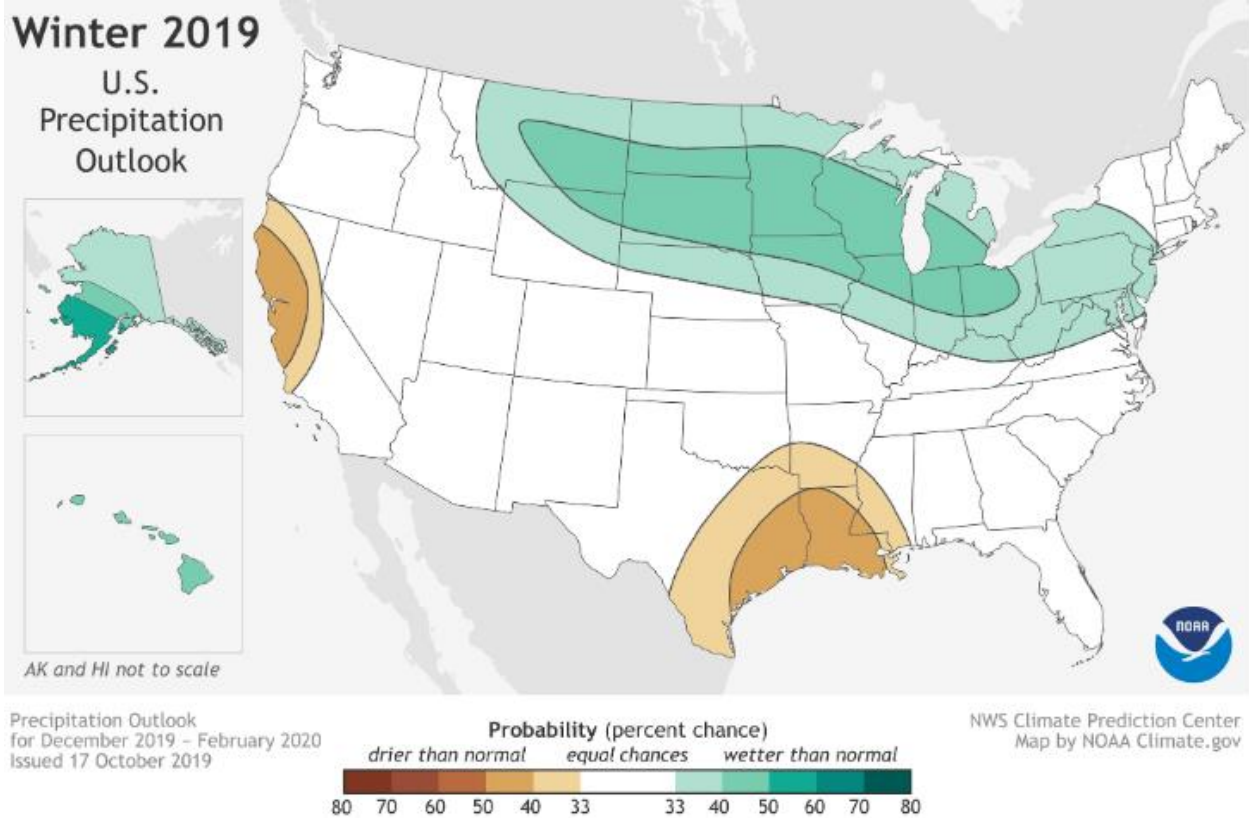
Winter 2019
U.S.
Precipitation
Outlook

AK and HI not to scale

NOAA

Precipitation Outlook
for December 2019 – February 2020
Issued 17 October 2019

Probability (percent chance)
drier than normal equal chances wetter than normal
80 70 60 50 40 33 33 40 50 60 70 80

NWS Climate Prediction Center
Map by NOAA Climate.gov